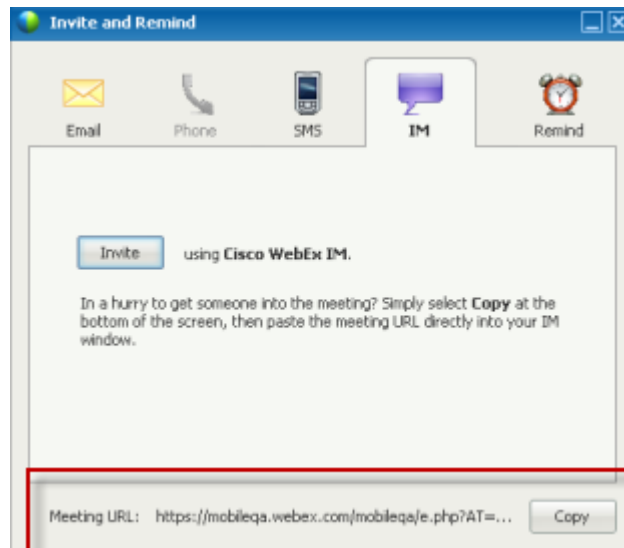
Invite and Remind

Email
Phone
SMS
IM
Remind

Invite using Cisco WebEx IM.

In a hurry to get someone into the meeting? Simply select Copy at the bottom of the screen, then paste the meeting URL directly into your IM window.

Meeting URL: https://mobileqa.webex.com/mobileqa/e.php?AT=...
Copy